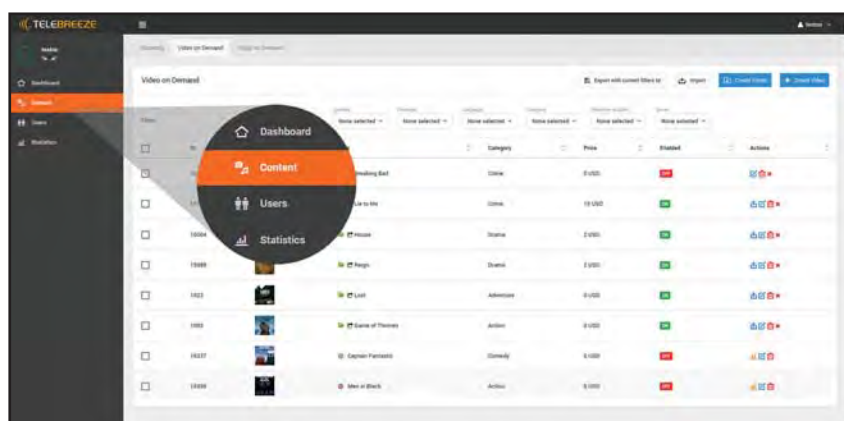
TELEBREEZE

Dashboard
Content
Users
Statistics

Video on Demand

Export with current filters to
Import
Create Video

None selected
None selected
None selected
None selected
None selected
None selected

Dashboard
Content
Users
Statistics

Category
Price
Enabled
Actions

Breaking Bad
Crime
0 USD
OFF

Lie to Me
Crime
10 USD
ON

19004
House
Drama
2 USD
ON

19088
Reign
Drama
2 USD
ON

1933
Lost
Adventure
0 USD
ON

1993
Game of Thrones
Action
0 USD
ON

19337
Captain Fantastic
Comedy
0 USD
OFF

19338
Men in Black
Action
0 USD
OFF